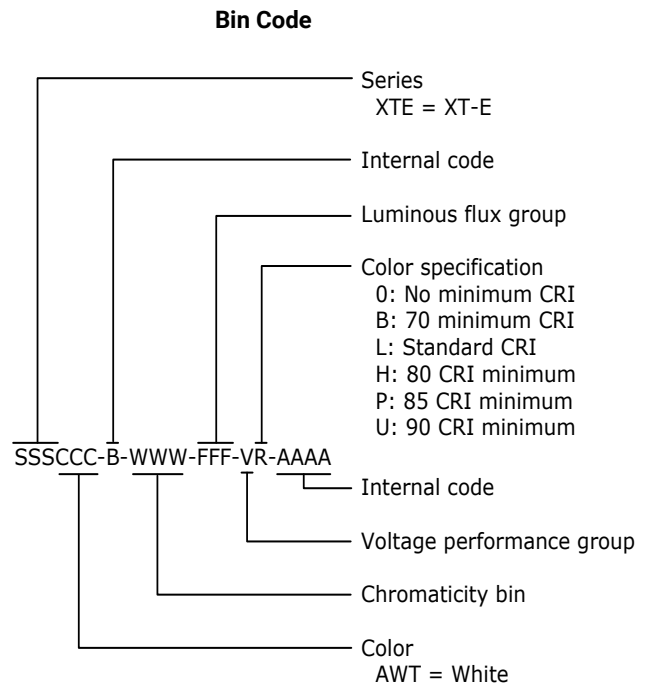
Bin Code

Series
XTE = XT-E

Internal code

Luminous flux group

Color specification
0: No minimum CRI
B: 70 minimum CRI
L: Standard CRI
H: 80 CRI minimum
P: 85 CRI minimum
U: 90 CRI minimum

SSSCCC-B-WWW-FFF-VR-AAAA

Internal code

Voltage performance group

Chromaticity bin

Color
AWT = White